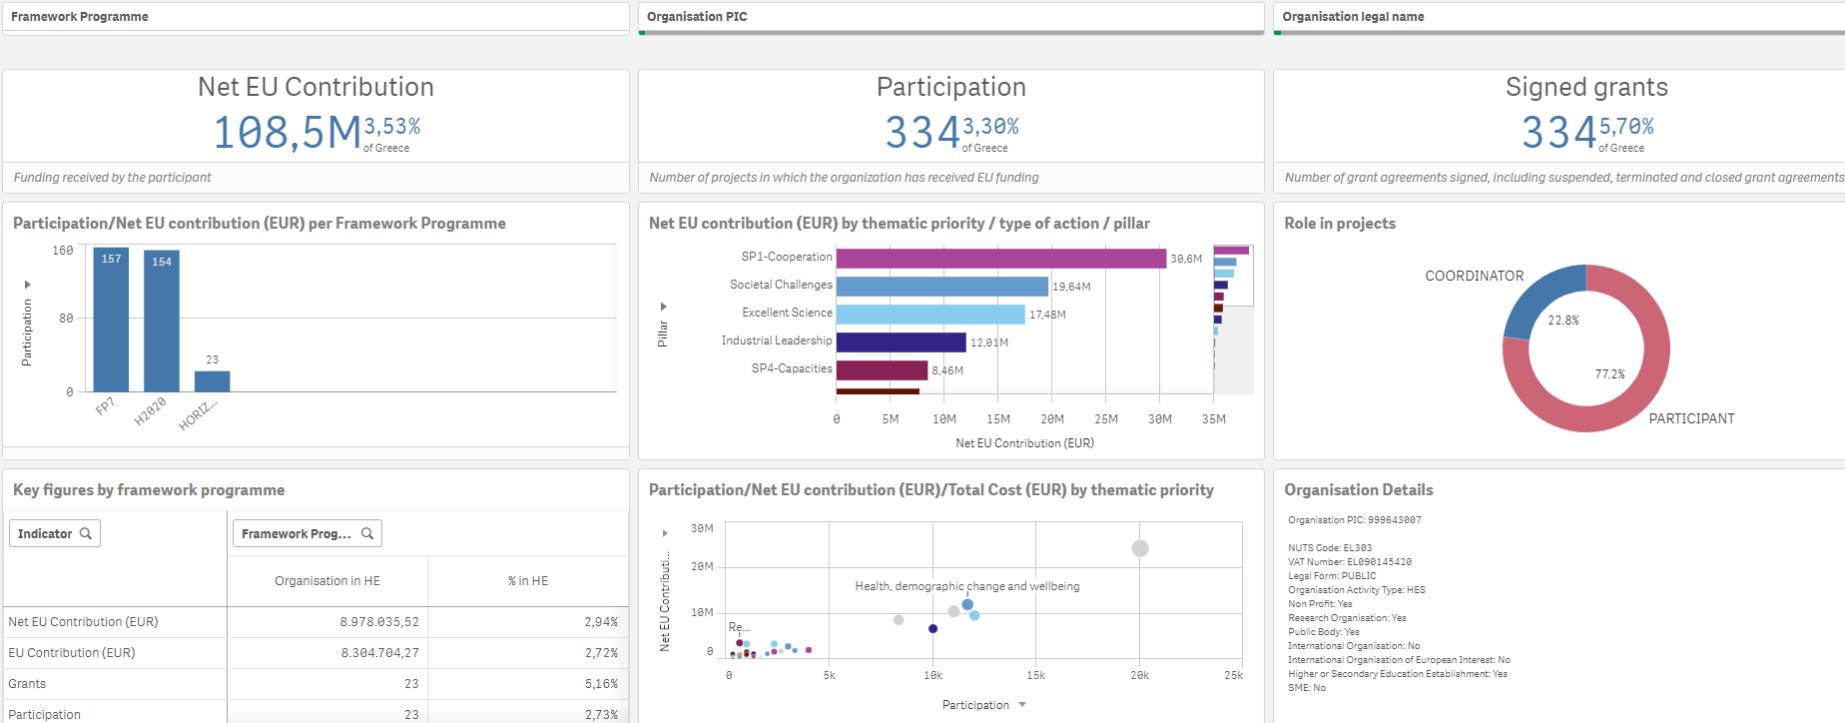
Framework Programme

Organisation PIC

Organisation legal name

Net EU Contribution
108,5M 3,53% of Greece
Funding received by the participant

Participation
334 3,30% of Greece
Number of projects in which the organization has received EU funding

Signed grants
334 5,70% of Greece
Number of grant agreements signed, including suspended, terminated and closed grant agreements

Participation/Net EU contribution (EUR) per Framework Programme

Participation
160
80
0
157
154
23
FP7
H2020
HORIZ...

Net EU contribution (EUR) by thematic priority / type of action / pillar

Pillar
SP1-Cooperation 30,6M
Societal Challenges 19,64M
Excellent Science 17,48M
Industrial Leadership 12,01M
SP4-Capacities 8,46M
0 5M 10M 15M 20M 25M 30M 35M
Net EU Contribution (EUR)

Role in projects

COORDINATOR
22.8%
77.2%
PARTICIPANT

Key figures by framework programme

Indicator
Framework Prog...

| | Organisation in HE | % in HE |
|---|---|---|
| Net EU Contribution (EUR) | 8.978.035,52 | 2,94% |
| EU Contribution (EUR) | 8.304.704,27 | 2,72% |
| Grants | 23 | 5,16% |
| Participation | 23 | 2,73% |

Participation/Net EU contribution (EUR)/Total Cost (EUR) by thematic priority

Net EU Contributi...
30M
20M
10M
0
Health, demographic change and wellbeing
Re...
0 5k 10k 15k 20k 25k
Participation

Organisation Details

Organisation PIC: 999643007

NUTS Code: EL303
VAT Number: EL090145420
Legal Form: PUBLIC
Organisation Activity Type: HES
Non Profit: Yes
Research Organisation: Yes
Public Body: Yes
International Organisation: No
International Organisation of European Interest: No
Higher or Secondary Education Establishment: Yes
SME: No